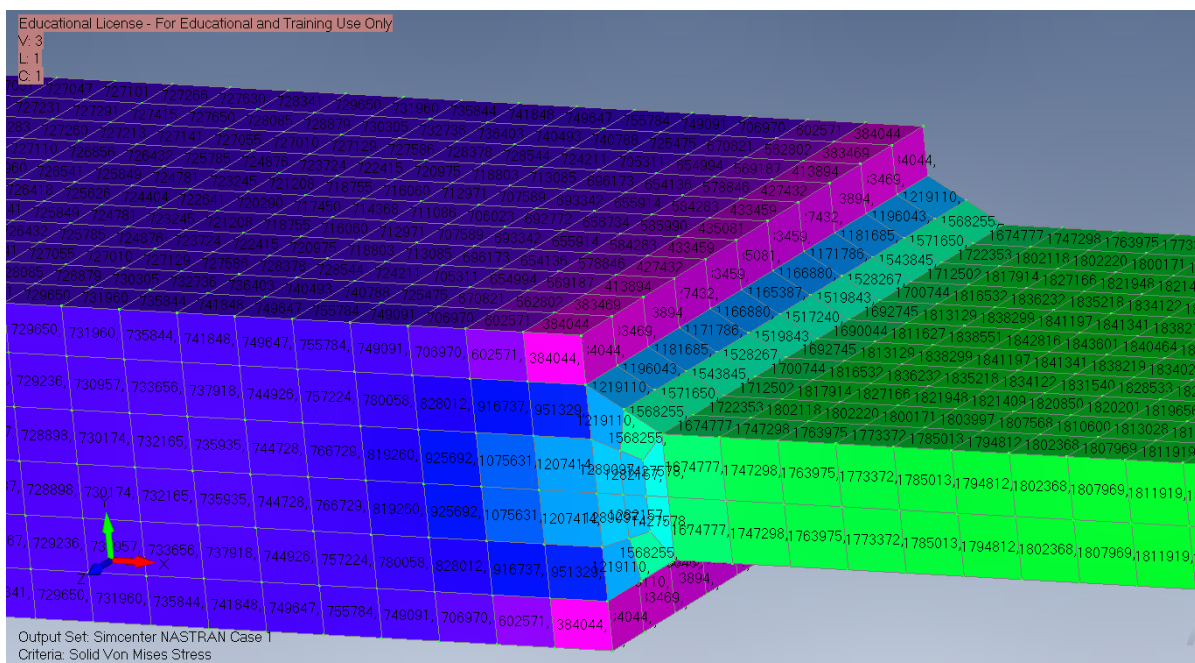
Educational License - For Educational and Training Use Only
V: 3
L: 1
C: 1

Output Set: Simcenter NASTRAN Case 1
Criteria: Solid Von Mises Stress

729650, 731960, 735844, 741848, 749647, 755784, 749091, 706970, 602571, 384044, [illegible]4044,
729236, 730957, 733656, 737918, 744926, 757224, 780058, 828012, 916737, 951329, 1219110,
728898, 730174, 732165, 735935, 744728, 766729, 819260, 925692, 1075631, 1207414,
728898, 730174, 732165, 735935, 744728, 766729, 819260, 925692, 1075631, 1207414,
729236, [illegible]957, 733656, 737918, 744926, 757224, 780058, 828012, 916737, 951329, 1219110,
729650, 731960, 735844, 741848, 749647, 755784, 749091, 706970, 602571, 384044, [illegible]4044,
1674777, 1747298, 1763975, 1773372, 1785013, 1794812, 1802368, 1807969, 1811919,
1674777, 1747298, 1763975, 1773372, 1785013, 1794812, 1802368, 1807969, 1811919,
1568255, 1571650, 1722353, 1802118, 1802220, 1800171, 1803997, 1807568, 1810600, 1813028
1528267, 1543845, 1700744, 1816532, 1836232, 1835218, 1834122, 1831540, 1828533
1519843, 1692745, 1813129, 1838299, 1841197, 1841341
1171786, 1181685, 1196043, 1166880, 1165387, 1517240, 1690044, 1811627, 1838551, 1842816, 1843601, 1840464
3894, 3469, 7432, 5081, 3459
Y
Z
X